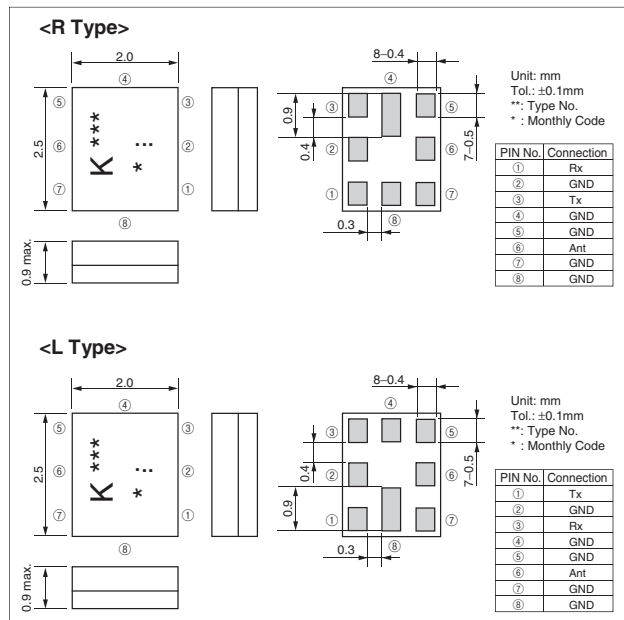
<R Type>

2.0
④
⑤
2.5 ⑥ K *** ...
*
⑦
③
②
①
⑧
0.9 max.

8–0.4
④
0.9 ③ ⑤
0.4 ② ⑥ 7–0.5
① ⑦
0.3 ⑧

Unit: mm
Tol.: ±0.1mm
**: Type No.
* : Monthly Code

| PIN No. | Connection |
|---|---|
| ① | Rx |
| ② | GND |
| ③ | Tx |
| ④ | GND |
| ⑤ | GND |
| ⑥ | Ant |
| ⑦ | GND |
| ⑧ | GND |

<L Type>

2.0
④
⑤
2.5 ⑥ K *** ...
*
⑦
③
②
①
⑧
0.9 max.

8–0.4
④
③ ⑤
0.4 ② ⑥ 7–0.5
0.9 ① ⑦
0.3 ⑧

Unit: mm
Tol.: ±0.1mm
**: Type No.
* : Monthly Code

| PIN No. | Connection |
|---|---|
| ① | Tx |
| ② | GND |
| ③ | Rx |
| ④ | GND |
| ⑤ | GND |
| ⑥ | Ant |
| ⑦ | GND |
| ⑧ | GND |